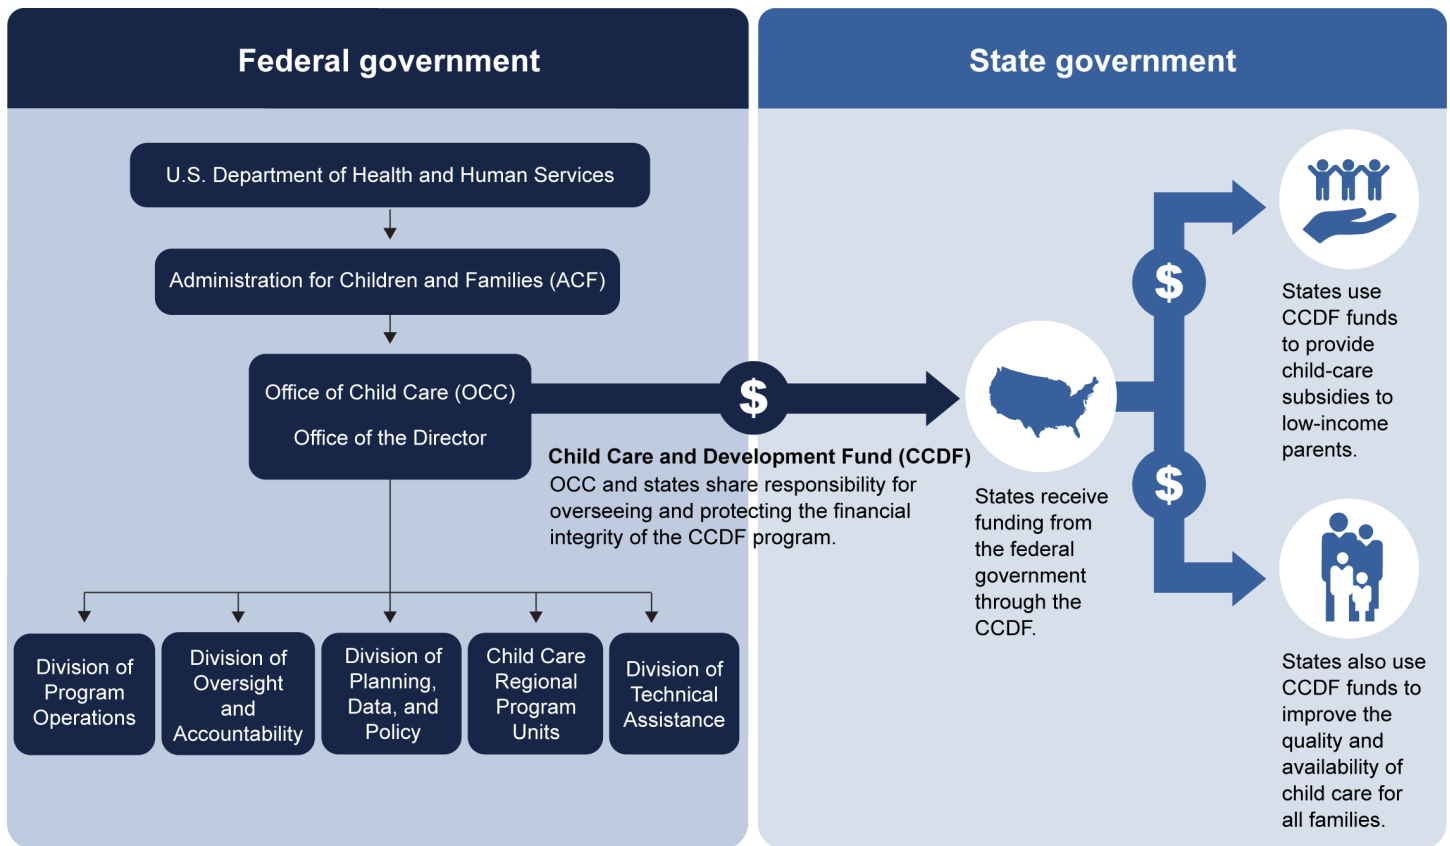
Federal government

State government

U.S. Department of Health and Human Services

Administration for Children and Families (ACF)

Office of Child Care (OCC)

Office of the Director

$

Child Care and Development Fund (CCDF)
OCC and states share responsibility for overseeing and protecting the financial integrity of the CCDF program.

Division of Program Operations

Division of Oversight and Accountability

Division of Planning, Data, and Policy

Child Care Regional Program Units

Division of Technical Assistance

States receive funding from the federal government through the CCDF.

$

$

States use CCDF funds to provide child-care subsidies to low-income parents.

States also use CCDF funds to improve the quality and availability of child care for all families.